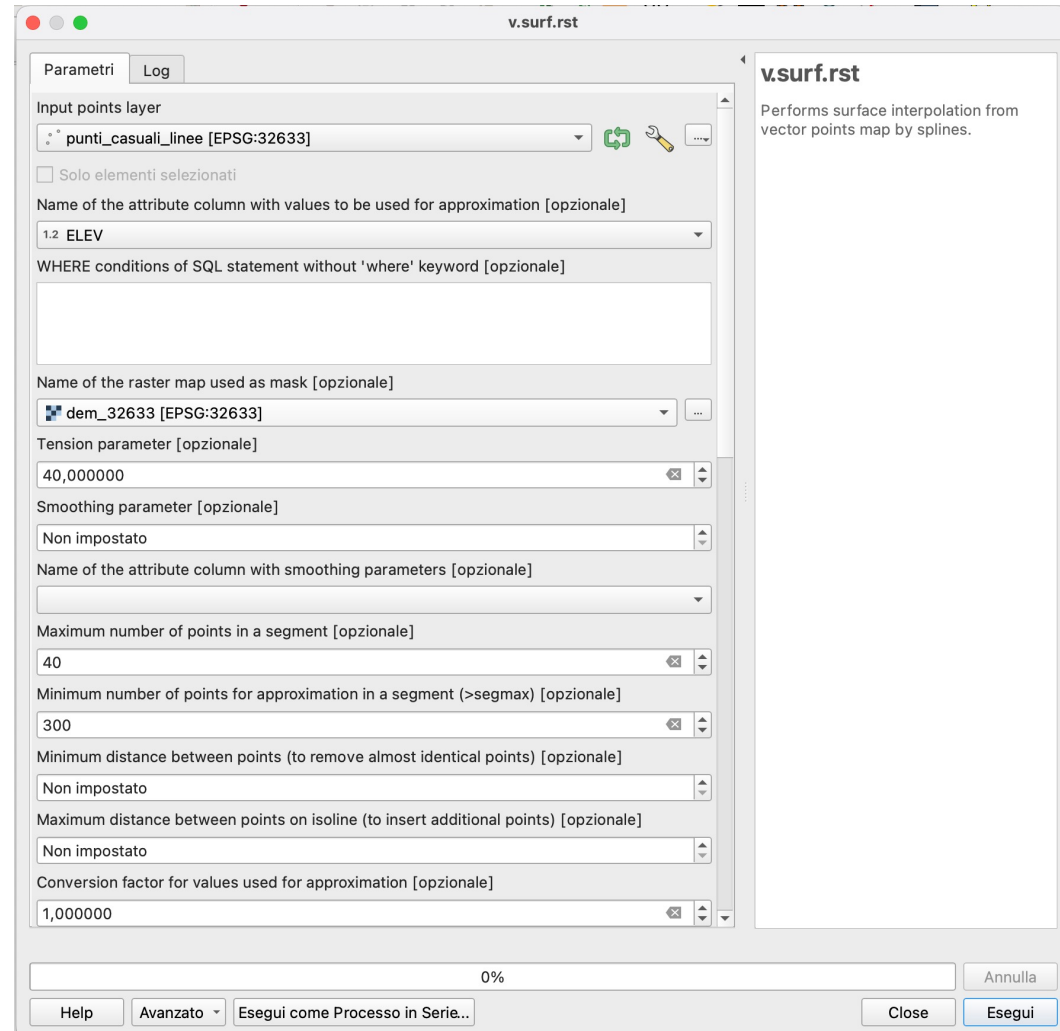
v.surf.rst

Parametri | Log

Input points layer

punti_casuali_linee [EPSG:32633]

...

Solo elementi selezionati

Name of the attribute column with values to be used for approximation [opzionale]

1.2 ELEV

WHERE conditions of SQL statement without 'where' keyword [opzionale]

Name of the raster map used as mask [opzionale]

dem_32633 [EPSG:32633]

...

Tension parameter [opzionale]

40,000000

Smoothing parameter [opzionale]

Non impostato

Name of the attribute column with smoothing parameters [opzionale]

Maximum number of points in a segment [opzionale]

40

Minimum number of points for approximation in a segment (>segmax) [opzionale]

300

Minimum distance between points (to remove almost identical points) [opzionale]

Non impostato

Maximum distance between points on isoline (to insert additional points) [opzionale]

Non impostato

Conversion factor for values used for approximation [opzionale]

1,000000

v.surf.rst

Performs surface interpolation from vector points map by splines.

0%

Annulla

Help | Avanzato | Esegui come Processo in Serie...

Close | Esegui